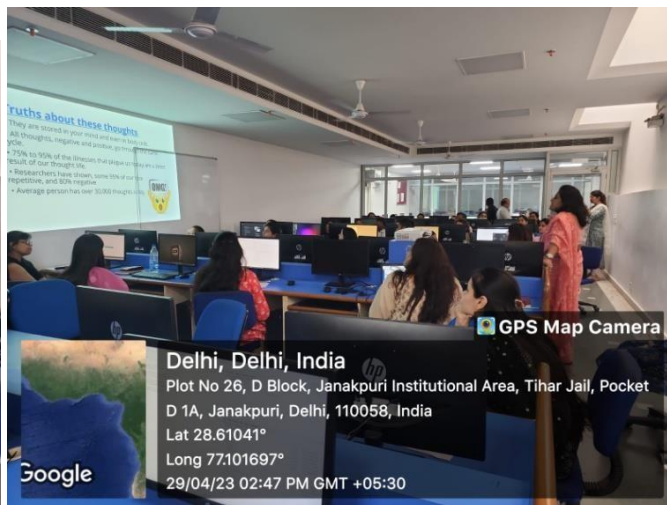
Truths about these thoughts

They are stored in your mind and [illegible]

All thoughts, negative and positive, go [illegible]

• 75% to 95% of the illnesses that plague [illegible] result of our thought life.

• Researchers have shown, some 95% of our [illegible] repetitive, and 80% negative

• Average person has over 30,000 thoughts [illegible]

GPS Map Camera

Delhi, Delhi, India

Plot No 26, D Block, Janakpuri Institutional Area, Tihar Jail, Pocket D 1A, Janakpuri, Delhi, 110058, India

Lat 28.61041°

Long 77.101697°

29/04/23 02:47 PM GMT +05:30

Google